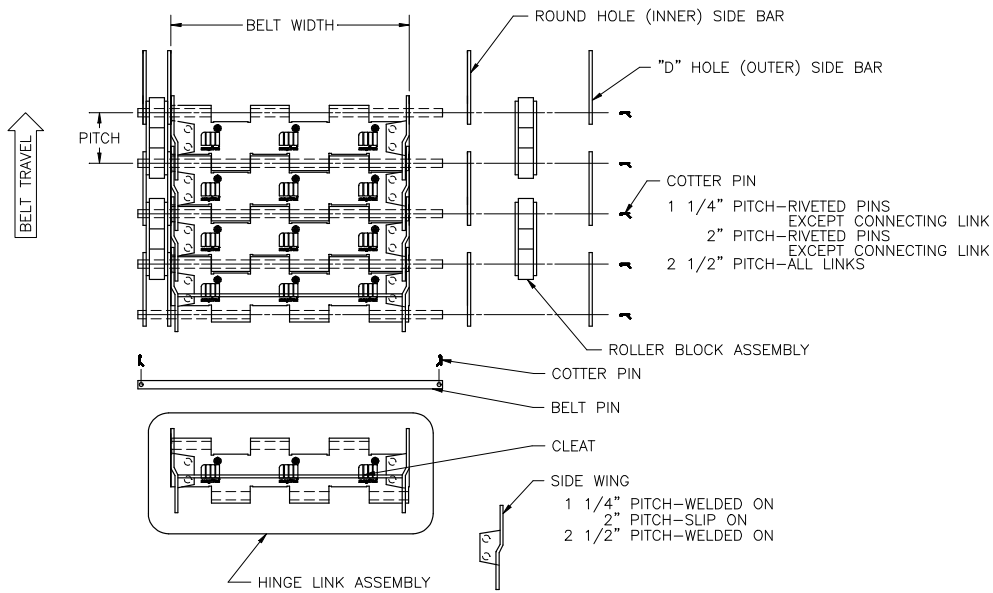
BELT WIDTH

ROUND HOLE (INNER) SIDE BAR

"D" HOLE (OUTER) SIDE BAR

BELT TRAVEL

PITCH

COTTER PIN
1 1/4" PITCH–RIVETED PINS
EXCEPT CONNECTING LINK
2" PITCH–RIVETED PINS
EXCEPT CONNECTING LINK
2 1/2" PITCH–ALL LINKS

ROLLER BLOCK ASSEMBLY

COTTER PIN

BELT PIN

CLEAT

SIDE WING
1 1/4" PITCH–WELDED ON
2" PITCH–SLIP ON
2 1/2" PITCH–WELDED ON

HINGE LINK ASSEMBLY